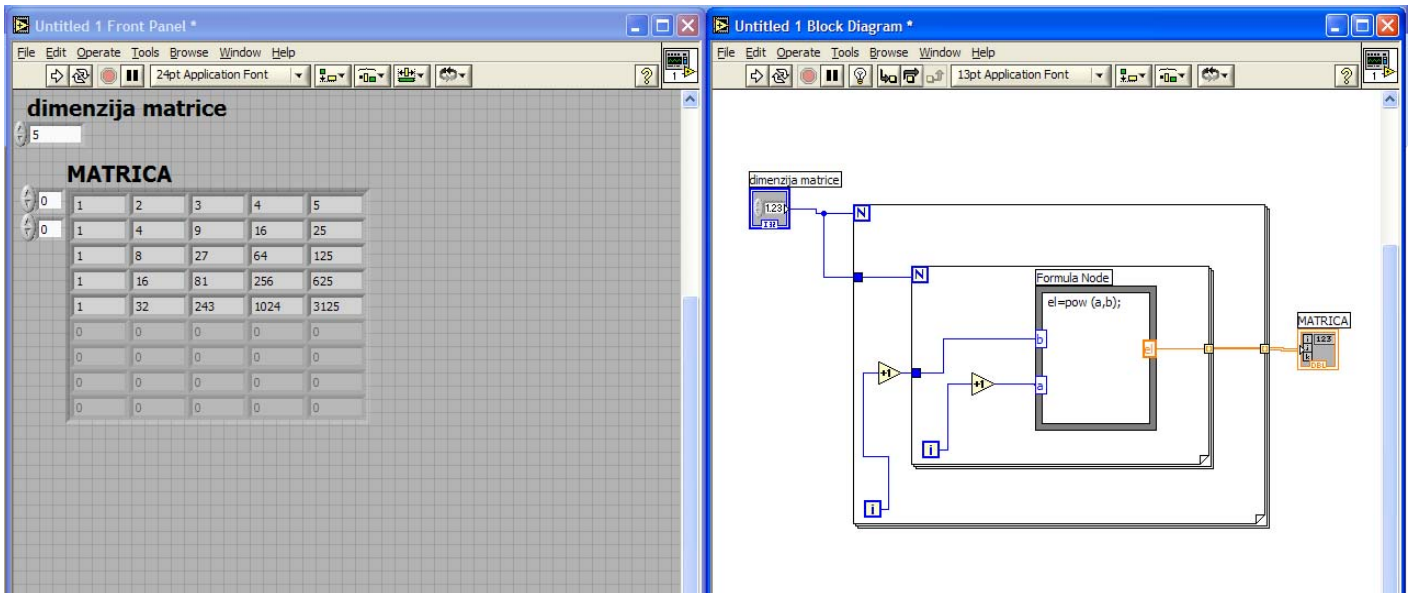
Untitled 1 Front Panel *

File Edit Operate Tools Browse Window Help

24pt Application Font

dimenzija matrice

5

MATRICA

0

0

| 1 | 2 | 3 | 4 | 5 |
|---|---|---|---|---|
| 1 | 4 | 9 | 16 | 25 |
| 1 | 8 | 27 | 64 | 125 |
| 1 | 16 | 81 | 256 | 625 |
| 1 | 32 | 243 | 1024 | 3125 |
| 0 | 0 | 0 | 0 | 0 |
| 0 | 0 | 0 | 0 | 0 |
| 0 | 0 | 0 | 0 | 0 |
| 0 | 0 | 0 | 0 | 0 |

Untitled 1 Block Diagram *

File Edit Operate Tools Browse Window Help

13pt Application Font

dimenzija matrice

123

N

N

Formula Node

el=pow (a,b);

b

a

el

+1

+1

i

i

MATRICA

123

DBL